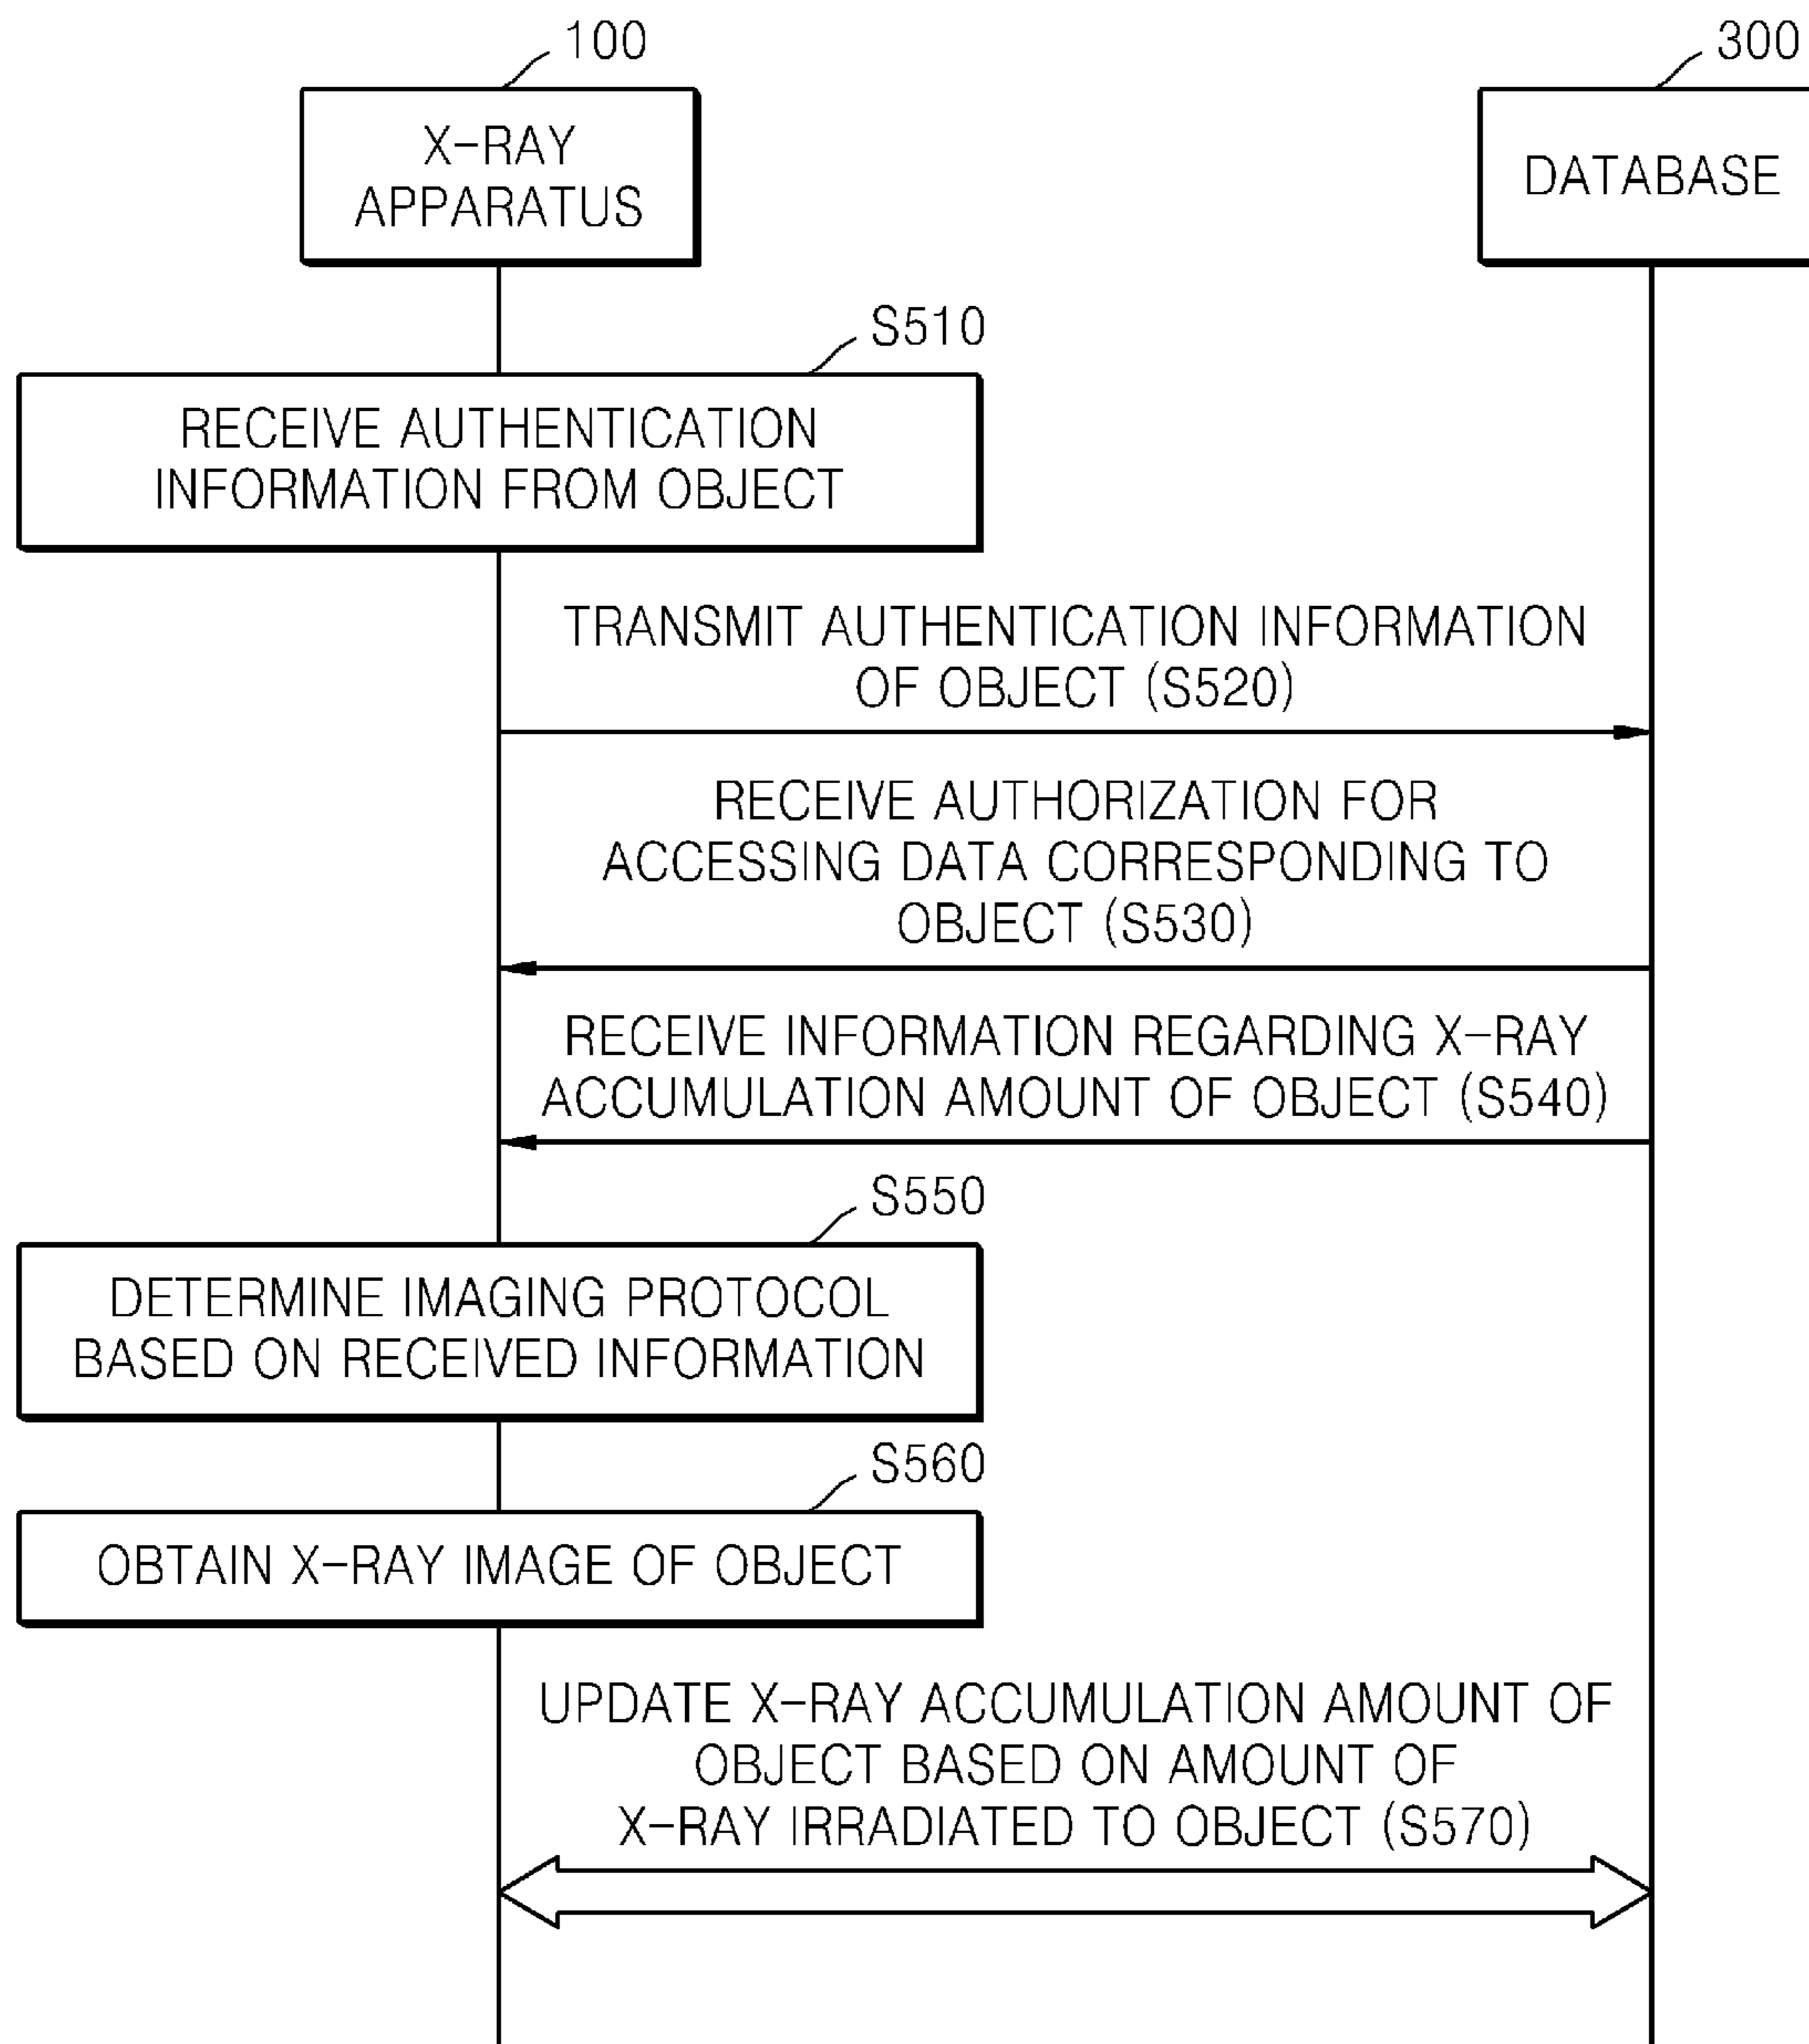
100

X-RAY APPARATUS

300

DATABASE

S510

RECEIVE AUTHENTICATION INFORMATION FROM OBJECT

TRANSMIT AUTHENTICATION INFORMATION OF OBJECT (S520)

RECEIVE AUTHORIZATION FOR ACCESSING DATA CORRESPONDING TO OBJECT (S530)

RECEIVE INFORMATION REGARDING X-RAY ACCUMULATION AMOUNT OF OBJECT (S540)

S550

DETERMINE IMAGING PROTOCOL BASED ON RECEIVED INFORMATION

S560

OBTAIN X-RAY IMAGE OF OBJECT

UPDATE X-RAY ACCUMULATION AMOUNT OF OBJECT BASED ON AMOUNT OF X-RAY IRRADIATED TO OBJECT (S570)